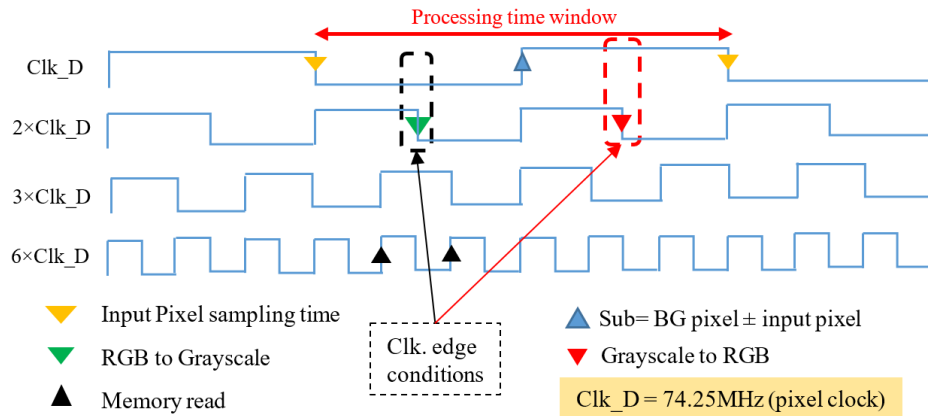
Processing time window

Clk_D

2×Clk_D

3×Clk_D

6×Clk_D

Input Pixel sampling time

RGB to Grayscale

Memory read

Clk. edge conditions

Sub= BG pixel ± input pixel

Grayscale to RGB

Clk_D = 74.25MHz (pixel clock)